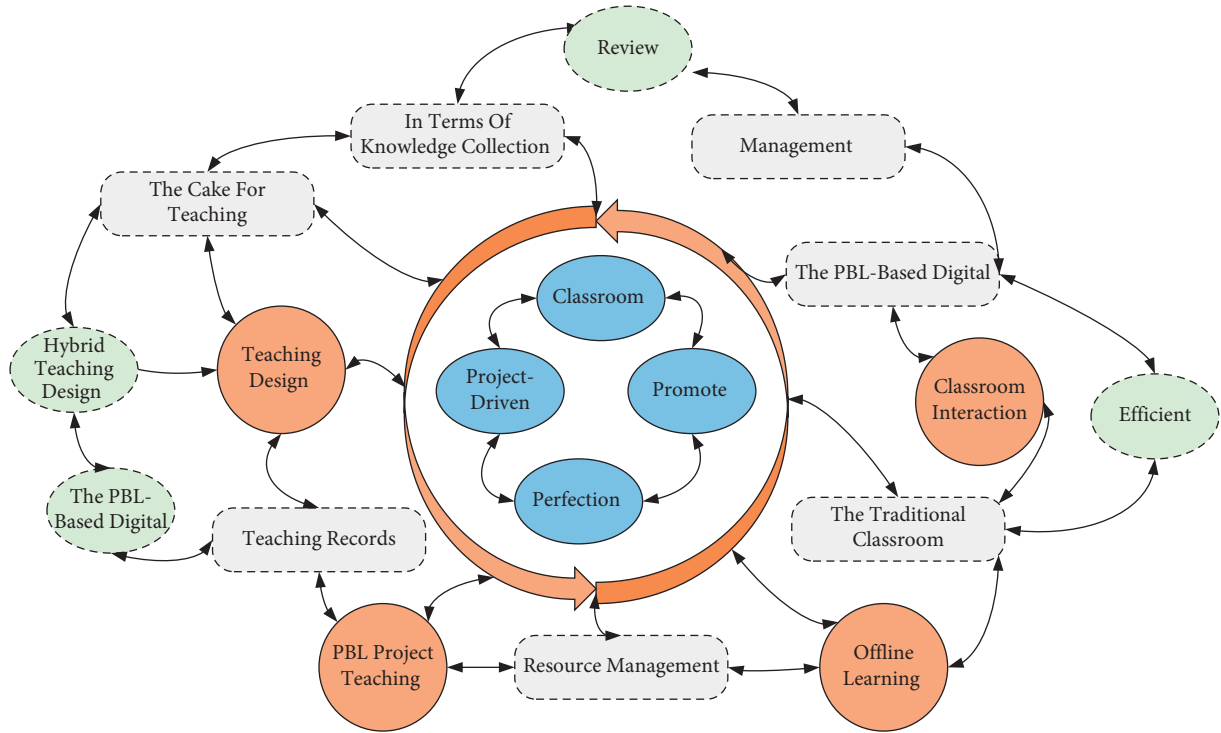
Review

In Terms Of Knowledge Collection

Management

The Cake For Teaching

The PBL-Based Digital

Classroom

Hybrid Teaching Design

Teaching Design

Project-Driven

Promote

Classroom Interaction

Efficient

Perfection

The PBL-Based Digital

Teaching Records

The Traditional Classroom

PBL Project Teaching

Resource Management

Offline Learning